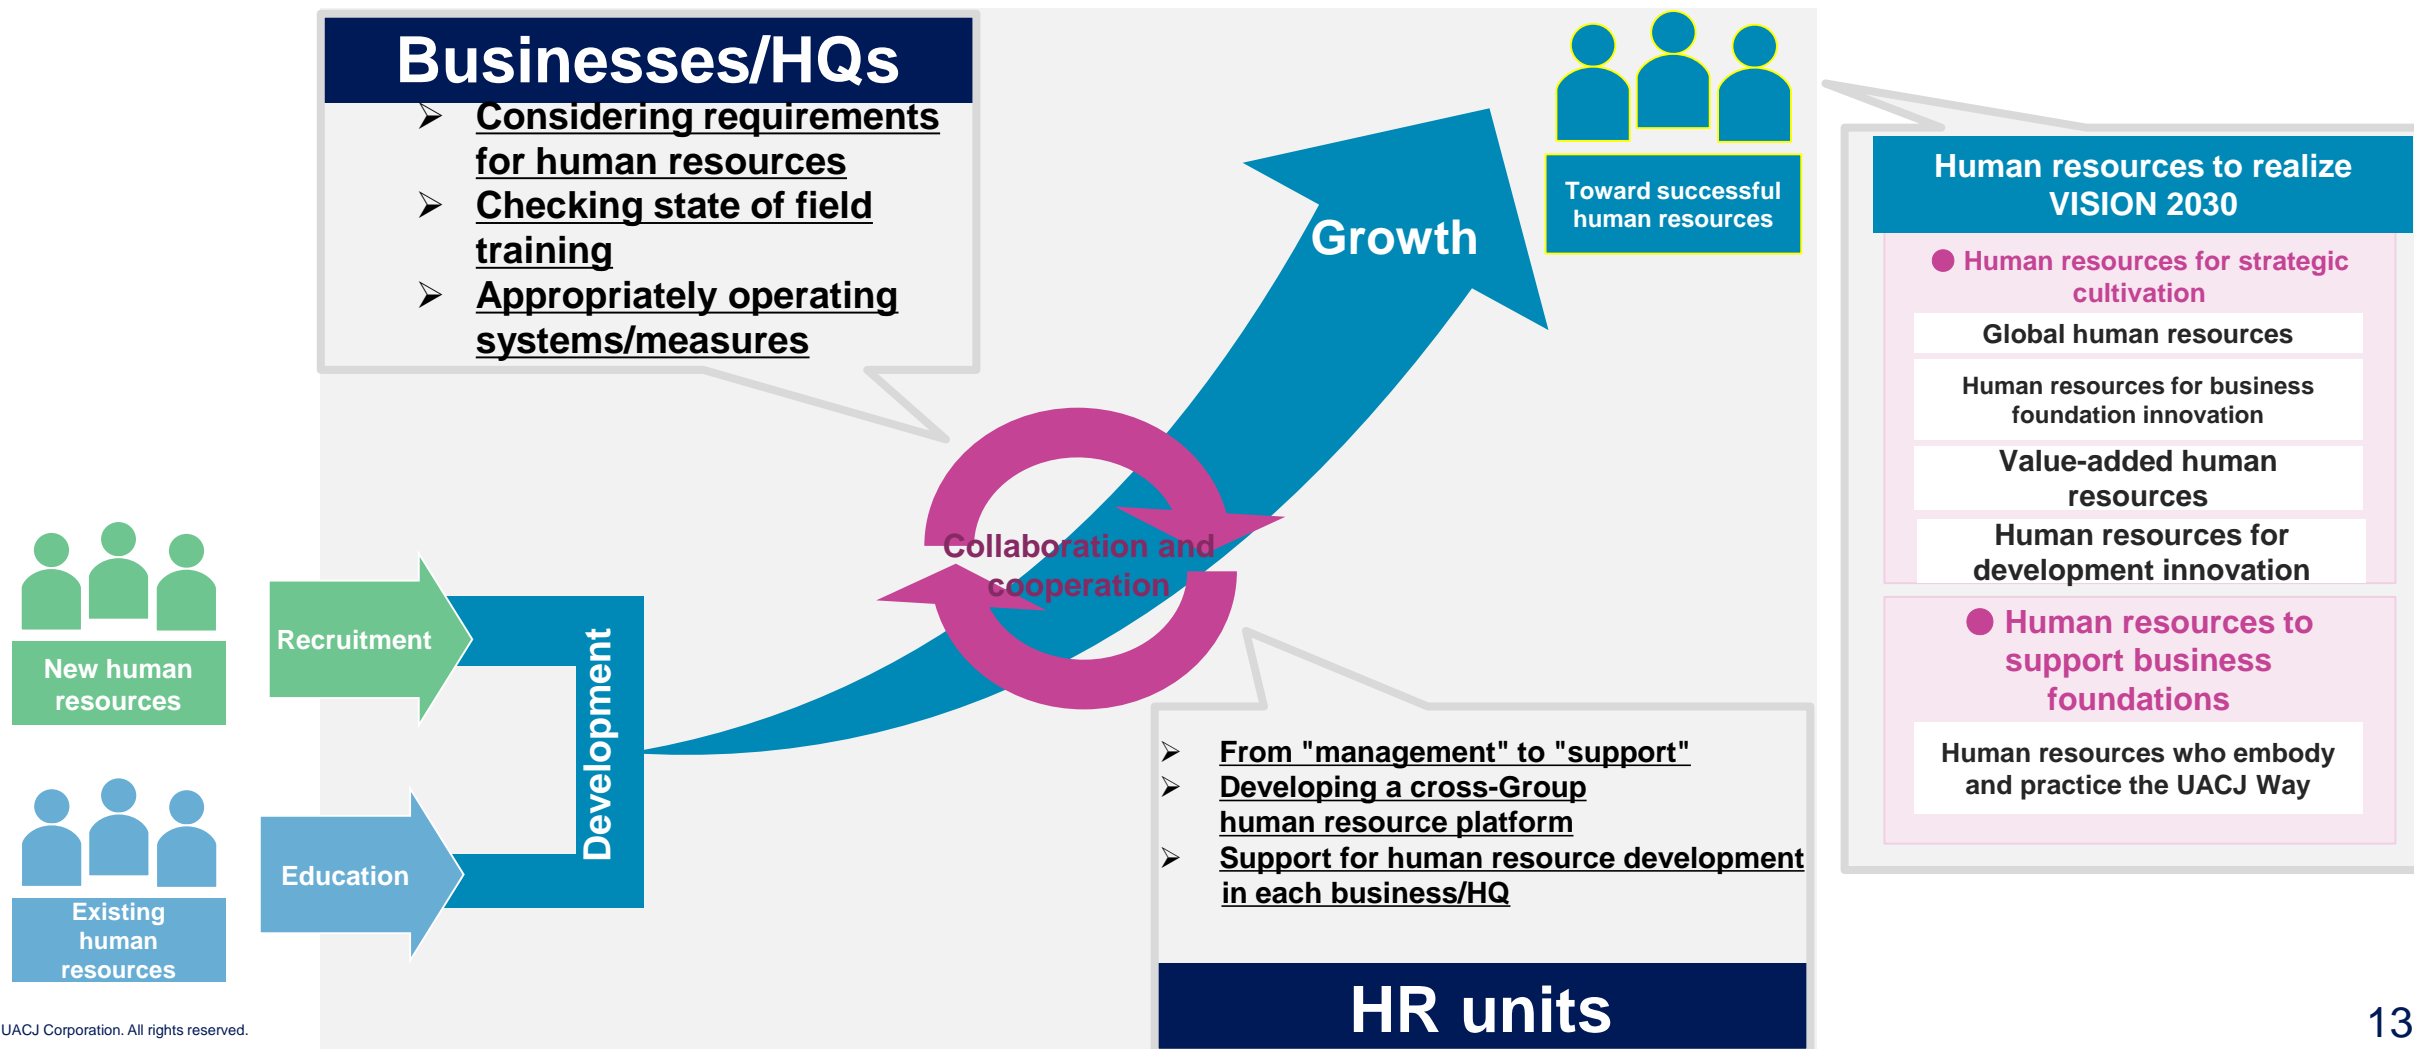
Businesses/HQs

➢ Considering requirements for human resources
➢ Checking state of field training
➢ Appropriately operating systems/measures

Toward successful human resources

Growth

Human resources to realize VISION 2030

● Human resources for strategic cultivation

Global human resources

Human resources for business foundation innovation

Value-added human resources

Human resources for development innovation

● Human resources to support business foundations

Human resources who embody and practice the UACJ Way

New human resources

Recruitment

Existing human resources

Education

Development

Collaboration and cooperation

➢ From "management" to "support"
➢ Developing a cross-Group human resource platform
➢ Support for human resource development in each business/HQ

HR units

UACJ Corporation. All rights reserved.

13